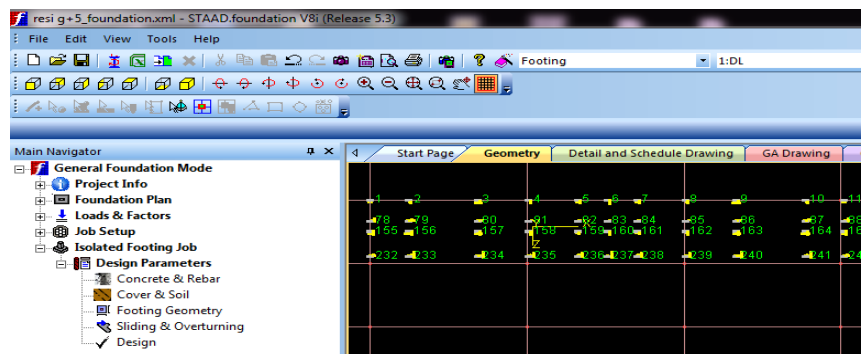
resi g+5_foundation.xml - STAAD.foundation V8i (Release 5.3)

File Edit View Tools Help

Footing

1:DL

Main Navigator

General Foundation Mode
Project Info
Foundation Plan
Loads & Factors
Job Setup
Isolated Footing Job
Design Parameters
Concrete & Rebar
Cover & Soil
Footing Geometry
Sliding & Overturning
Design

Start Page
Geometry
Detail and Schedule Drawing
GA Drawing

1 2 3 4 5 6 7 8 9 10 11
78 79 80 81 82 83 84 85 86 87 88
155 156 157 158 159 160 161 162 163 164 16
Z
232 233 234 235 236 237 238 239 240 241 24